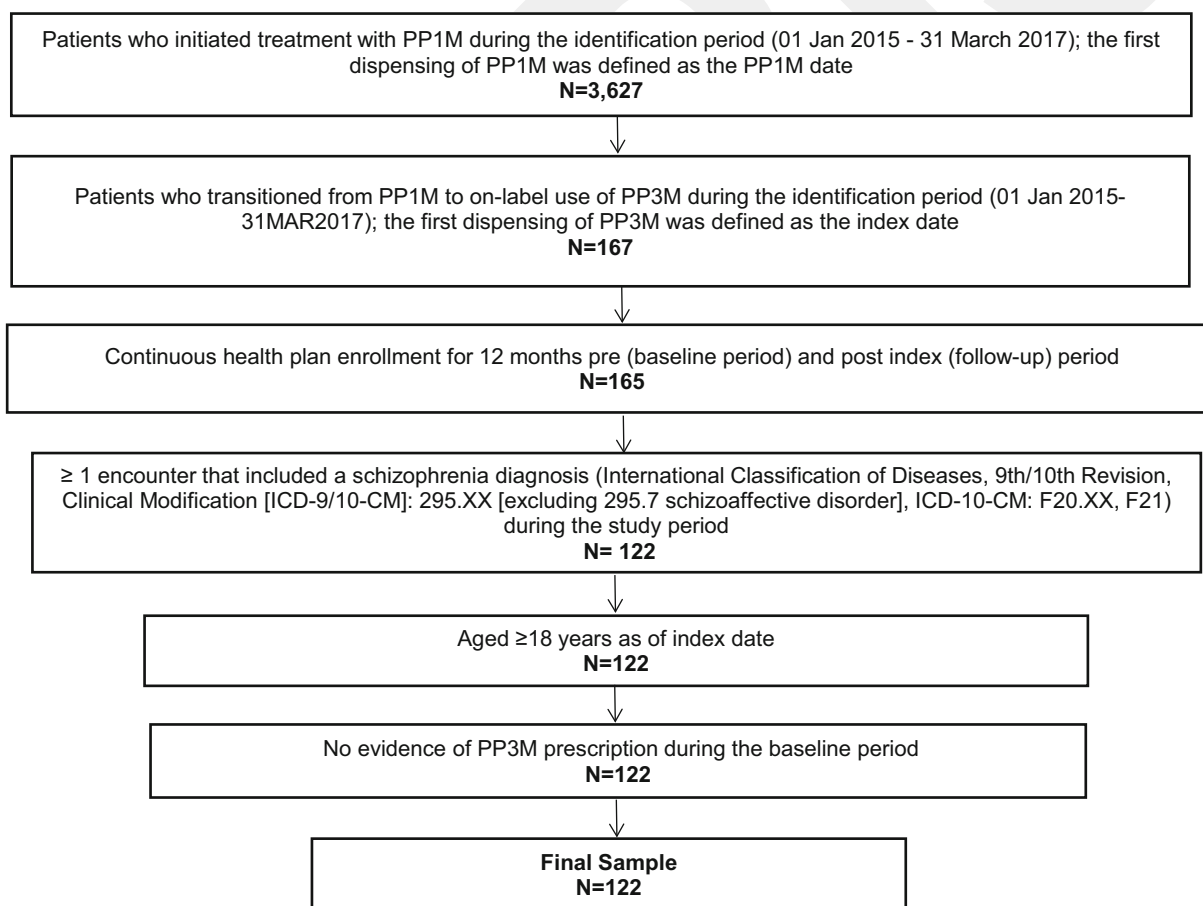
Patients who initiated treatment with PP1M during the identification period (01 Jan 2015 - 31 March 2017); the first dispensing of PP1M was defined as the PP1M date
N=3,627

Patients who transitioned from PP1M to on-label use of PP3M during the identification period (01 Jan 2015-31MAR2017); the first dispensing of PP3M was defined as the index date
N=167

Continuous health plan enrollment for 12 months pre (baseline period) and post index (follow-up) period
N=165

≥ 1 encounter that included a schizophrenia diagnosis (International Classification of Diseases, 9th/10th Revision, Clinical Modification [ICD-9/10-CM]: 295.XX [excluding 295.7 schizoaffective disorder], ICD-10-CM: F20.XX, F21) during the study period
N= 122

Aged ≥18 years as of index date
N=122

No evidence of PP3M prescription during the baseline period
N=122

Final Sample
N=122